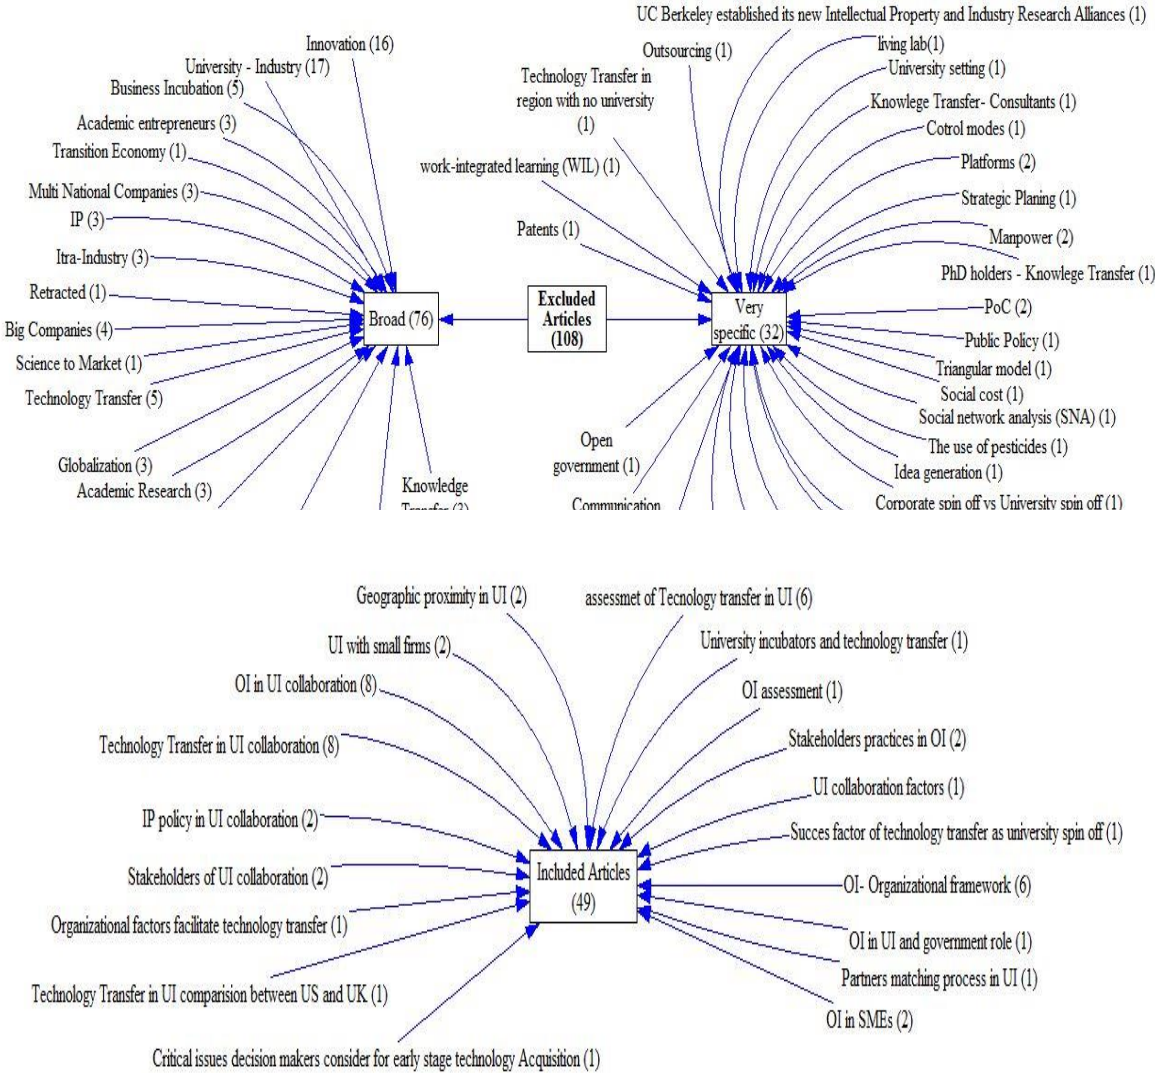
Innovation (16)
University - Industry (17)
Business Incubation (5)
Academic entrepreneurs (3)
Transition Economy (1)
Multi National Companies (3)
IP (3)
Itra-Industry (3)
Retracted (1)
Big Companies (4)
Science to Market (1)
Technology Transfer (5)
Globalization (3)
Academic Research (3)
Knowledge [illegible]
Broad (76)

Excluded Articles (108)

UC Berkeley established its new Intellectual Property and Industry Research Alliances (1)
Outsourcing (1)
living lab(1)
Technology Transfer in region with no university (1)
University setting (1)
Knowlege Transfer- Consultants (1)
Cotrol modes (1)
work-integrated learning (WIL) (1)
Platforms (2)
Strategic Planing (1)
Patents (1)
Manpower (2)
PhD holders - Knowlege Transfer (1)
Very specific (32)
PoC (2)
Public Policy (1)
Triangular model (1)
Social cost (1)
Social network analysis (SNA) (1)
Open government (1)
The use of pesticides (1)
Idea generation (1)
Communication
Corporate spin off vs University spin off (1)

Geographic proximity in UI (2)
assessmet of Tecnology transfer in UI (6)
UI with small firms (2)
University incubators and technology transfer (1)
OI in UI collaboration (8)
OI assessment (1)
Technology Transfer in UI collaboration (8)
Stakeholders practices in OI (2)
UI collaboration factors (1)
IP policy in UI collaboration (2)
Succes factor of technology transfer as university spin off (1)
Stakeholders of UI collaboration (2)
Included Articles (49)
OI- Organizational framework (6)
Organizational factors facilitate technology transfer (1)
OI in UI and government role (1)
Partners matching process in UI (1)
Technology Transfer in UI comparision between US and UK (1)
OI in SMEs (2)
Critical issues decision makers consider for early stage technology Acquisition (1)